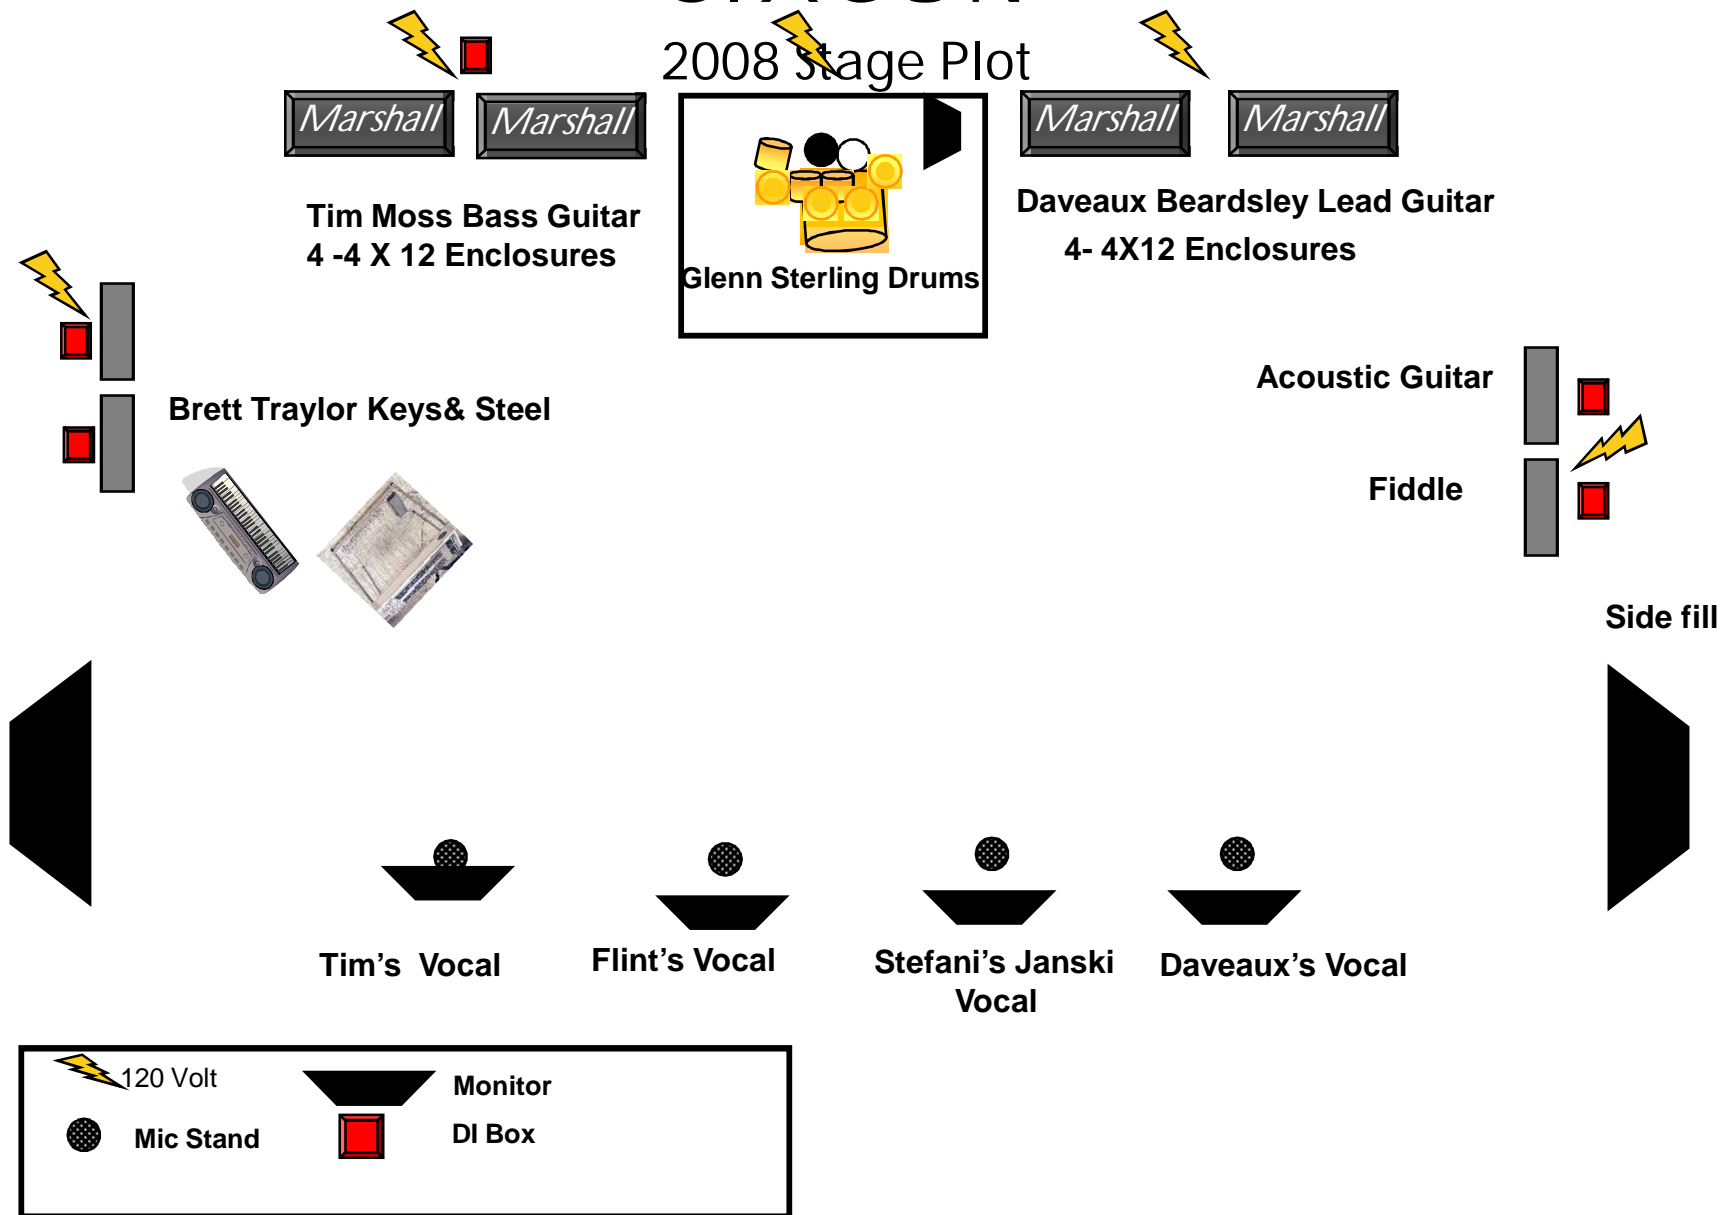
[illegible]
2008 Stage Plot

Marshall
Marshall
Marshall
Marshall

Tim Moss Bass Guitar
4 -4 X 12 Enclosures

Glenn Sterling Drums

Daveaux Beardsley Lead Guitar
4- 4X12 Enclosures

Brett Traylor Keys& Steel

Acoustic Guitar

Fiddle

Side fill

Tim's Vocal

Flint's Vocal

Stefani's Janski Vocal

Daveaux's Vocal

120 Volt
Monitor
Mic Stand
DI Box